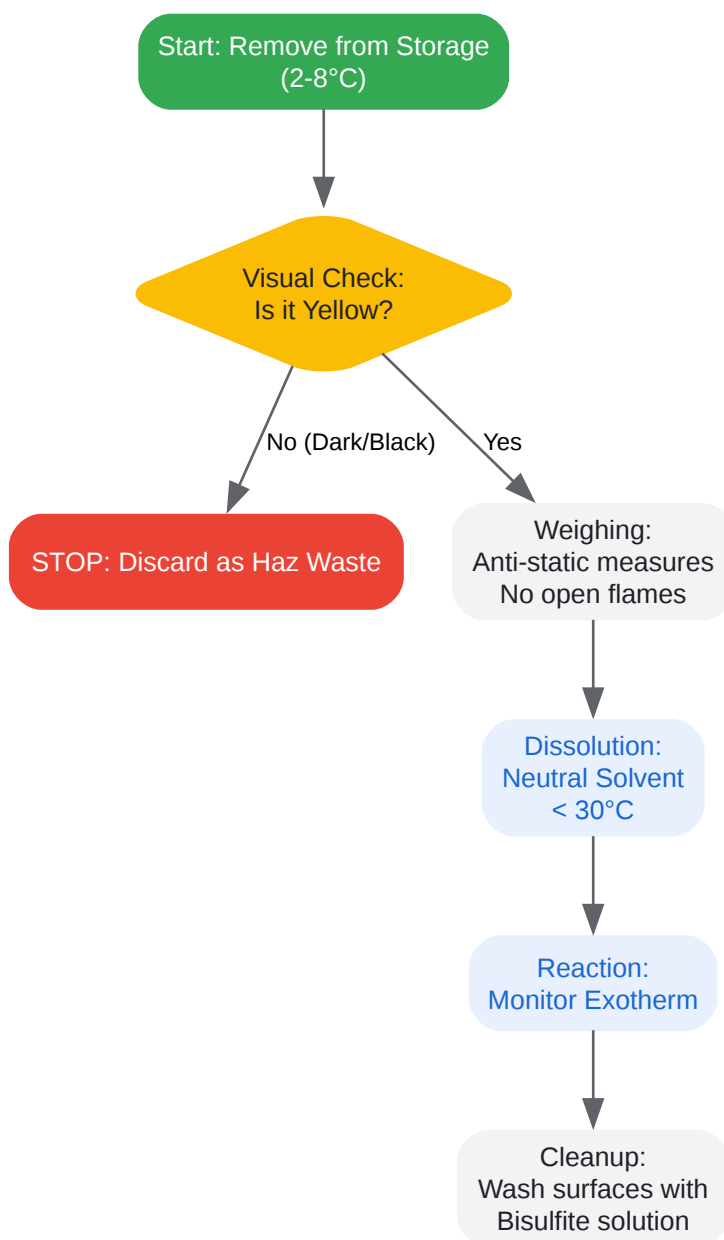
Start: Remove from Storage (2-8°C)

Visual Check: Is it Yellow?

No (Dark/Black)

Yes

STOP: Discard as Haz Waste

Weighing: Anti-static measures No open flames

Dissolution: Neutral Solvent < 30°C

Reaction: Monitor Exotherm

Cleanup: Wash surfaces with Bisulfite solution